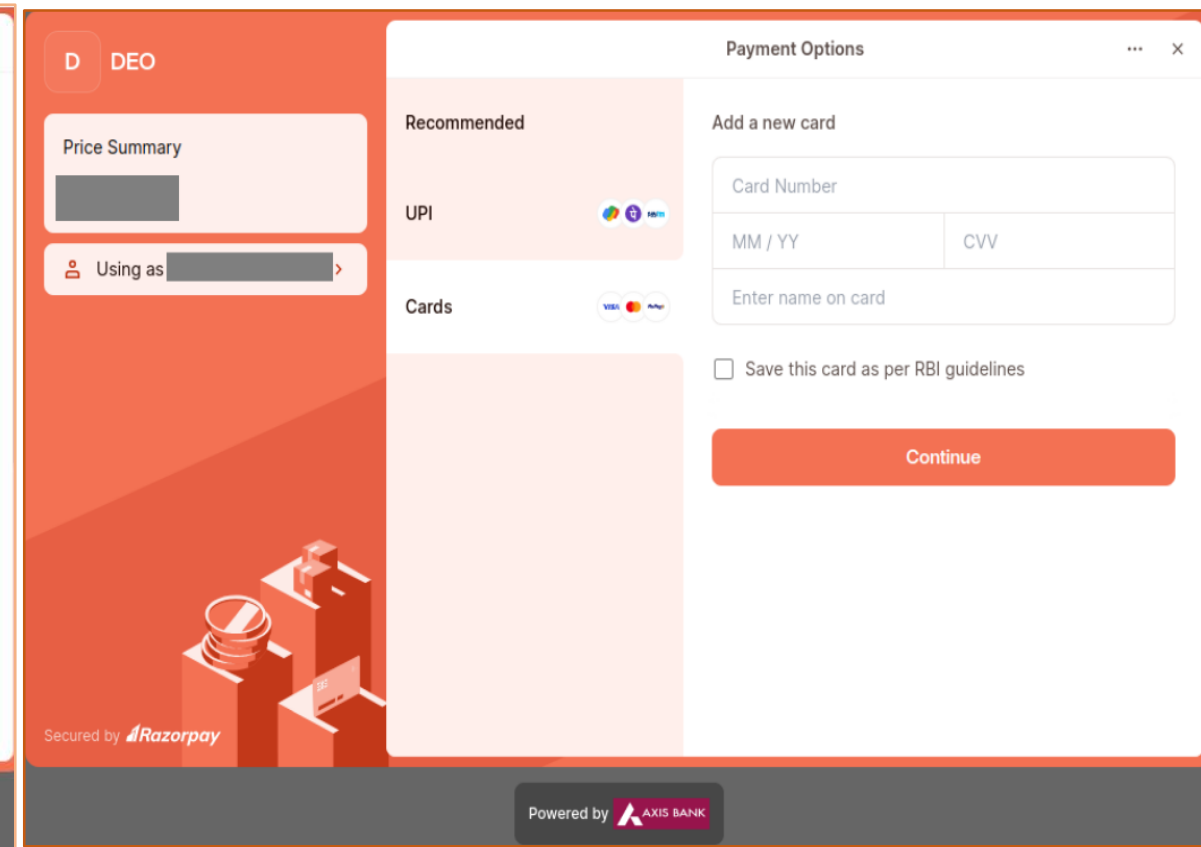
D DEO

Price Summary

Using as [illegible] ›

Secured by Razorpay

Payment Options

··· ×

Recommended

UPI

Cards

VISA

Add a new card

Card Number

MM / YY

CVV

Enter name on card

Save this card as per RBI guidelines

Continue

Powered by AXIS BANK